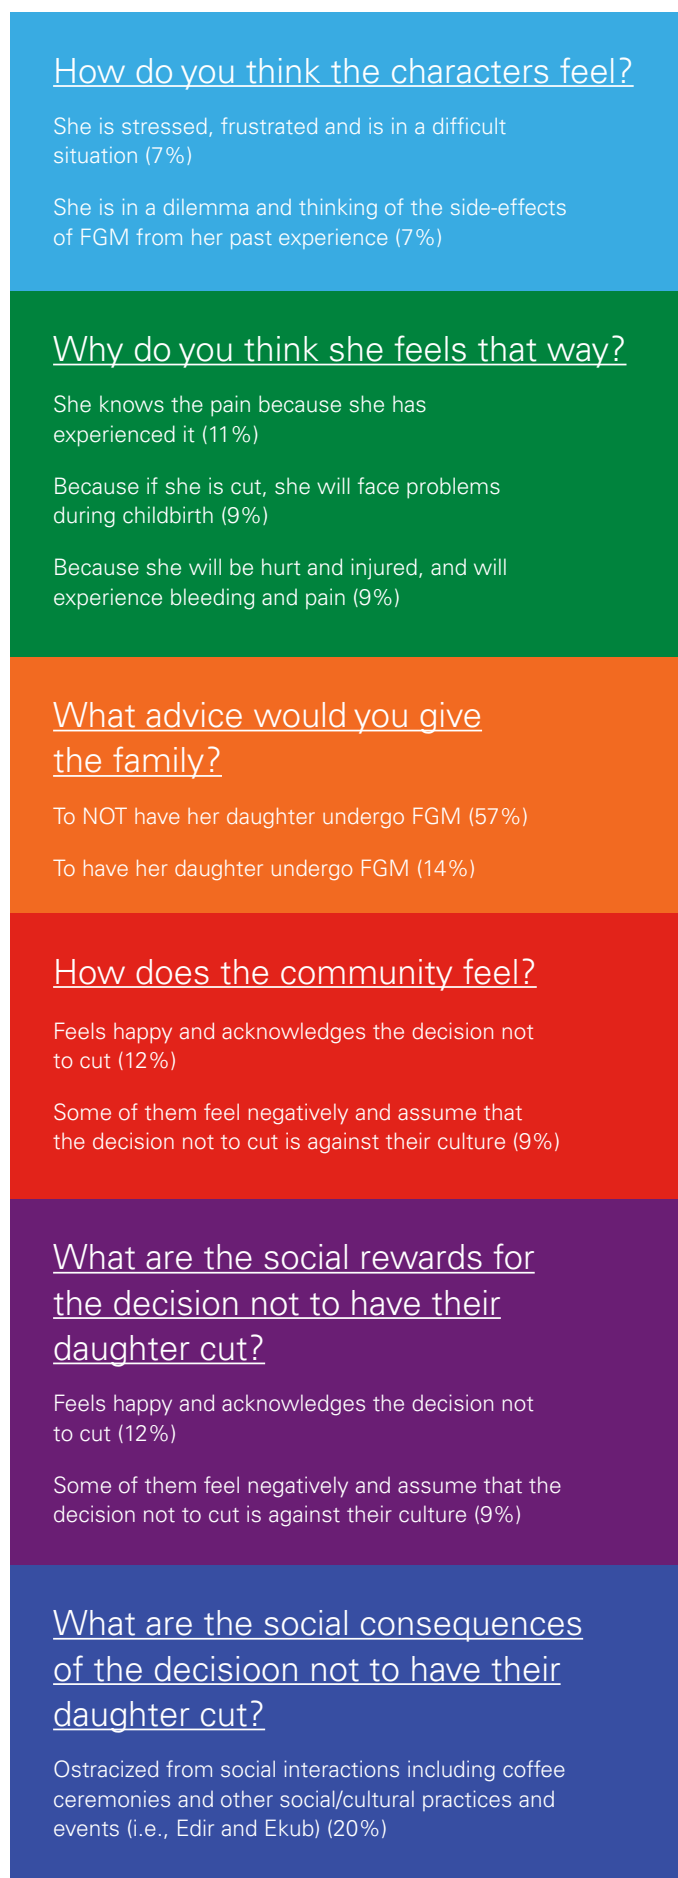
How do you think the characters feel?

She is stressed, frustrated and is in a difficult situation (7%)

She is in a dilemma and thinking of the side-effects of FGM from her past experience (7%)

Why do you think she feels that way?

She knows the pain because she has experienced it (11%)

Because if she is cut, she will face problems during childbirth (9%)

Because she will be hurt and injured, and will experience bleeding and pain (9%)

What advice would you give the family?

To NOT have her daughter undergo FGM (57%)

To have her daughter undergo FGM (14%)

How does the community feel?

Feels happy and acknowledges the decision not to cut (12%)

Some of them feel negatively and assume that the decision not to cut is against their culture (9%)

What are the social rewards for the decision not to have their daughter cut?

Feels happy and acknowledges the decision not to cut (12%)

Some of them feel negatively and assume that the decision not to cut is against their culture (9%)

What are the social consequences of the decisioon not to have their daughter cut?

Ostracized from social interactions including coffee ceremonies and other social/cultural practices and events (i.e., Edir and Ekub) (20%)